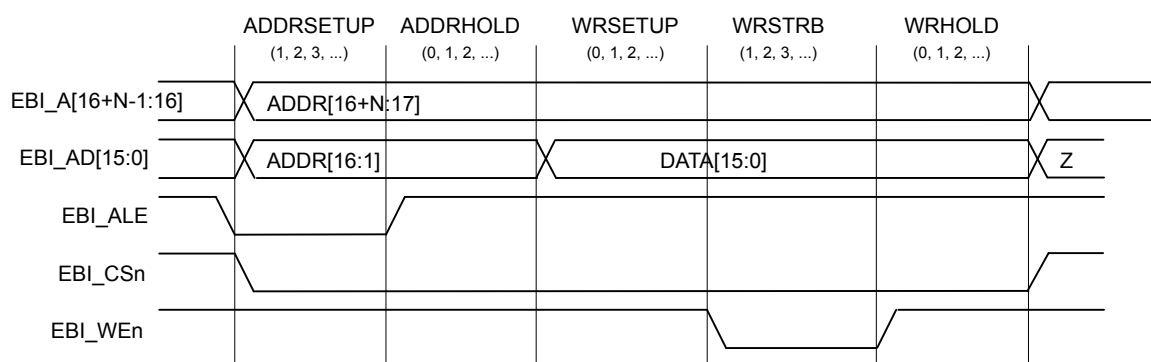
ADDRSETUP (1, 2, 3, ...)
ADDRHOLD (0, 1, 2, ...)
WRSETUP (0, 1, 2, ...)
WRSTRB (1, 2, 3, ...)
WRHOLD (0, 1, 2, ...)

EBI_A[16+N-1:16]
ADDR[16+N:17]

EBI_AD[15:0]
ADDR[16:1]
DATA[15:0]
Z

EBI_ALE

EBI_CSn

EBI_WEn